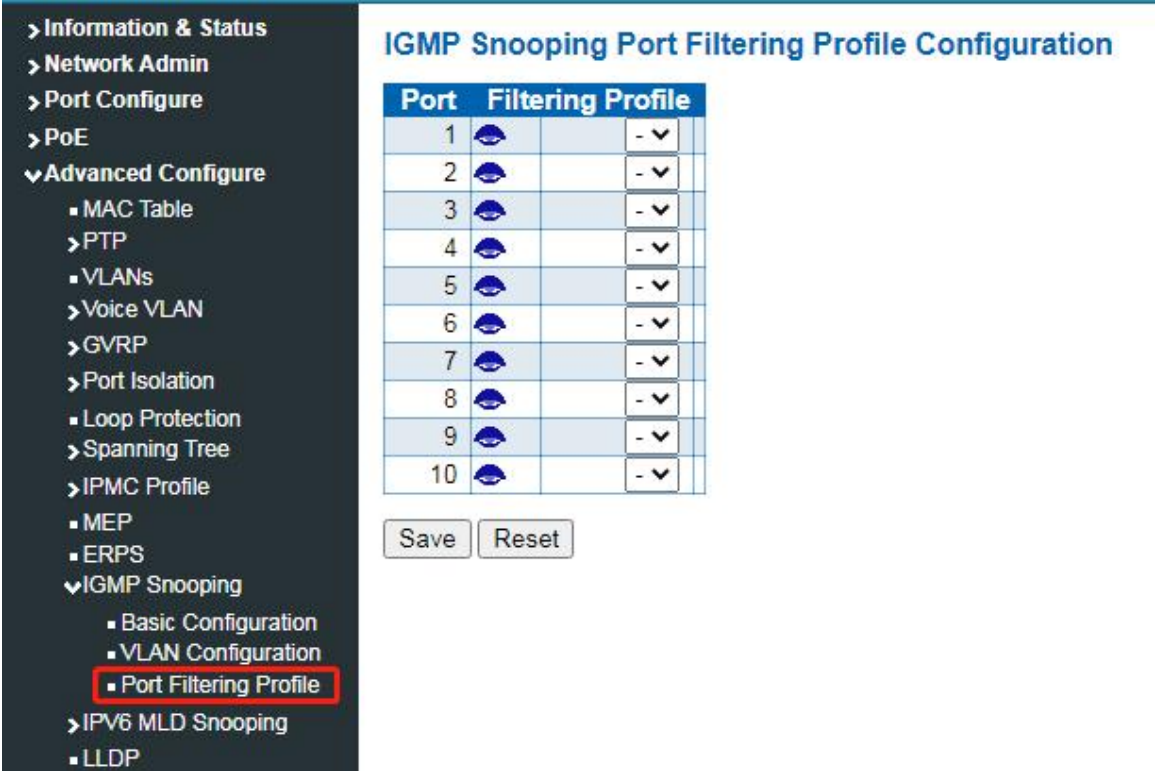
> Information & Status
> Network Admin
> Port Configure
> PoE
Advanced Configure
- MAC Table
> PTP
- VLANs
> Voice VLAN
> GVRP
> Port Isolation
- Loop Protection
> Spanning Tree
> IPMC Profile
- MEP
- ERPS
IGMP Snooping
- Basic Configuration
- VLAN Configuration
- Port Filtering Profile
> IPV6 MLD Snooping
- LLDP

IGMP Snooping Port Filtering Profile Configuration

| Port | Filtering Profile |
|---|---|
| 1 | - |
| 2 | - |
| 3 | - |
| 4 | - |
| 5 | - |
| 6 | - |
| 7 | - |
| 8 | - |
| 9 | - |
| 10 | - |

Save Reset